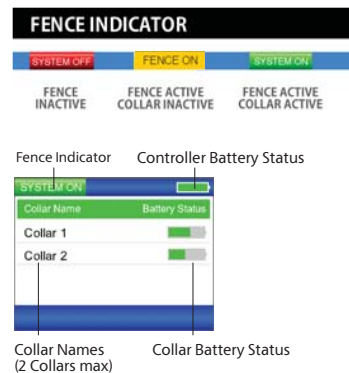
FENCE INDICATOR

SYSTEM OFF
FENCE INACTIVE

FENCE ON
FENCE ACTIVE COLLAR INACTIVE

SYSTEM ON
FENCE ACTIVE COLLAR ACTIVE

Fence Indicator

Controller Battery Status

SYSTEM ON

| Collar Name | Battery Status |
|---|---|
| Collar 1 | |
| Collar 2 | |

Collar Names
(2 Collars max)

Collar Battery Status